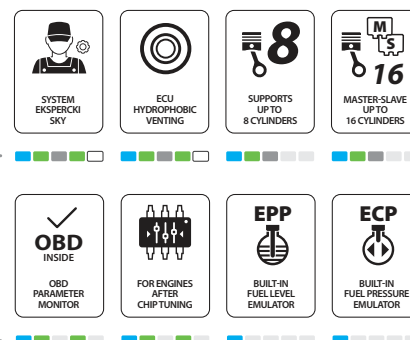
SYSTEM EKSPERCKI SKY

ECU HYDROPHOBIC VENTING

8

SUPPORTS UP TO 8 CYLINDERS

M S 16

MASTER-SLAVE UP TO 16 CYLINDERS

OBD INSIDE

OBD PARAMETER MONITOR

FOR ENGINES AFTER CHIP TUNING

EPP

BUILT-IN FUEL LEVEL EMULATOR

ECP

BUILT-IN FUEL PRESSURE EMULATOR